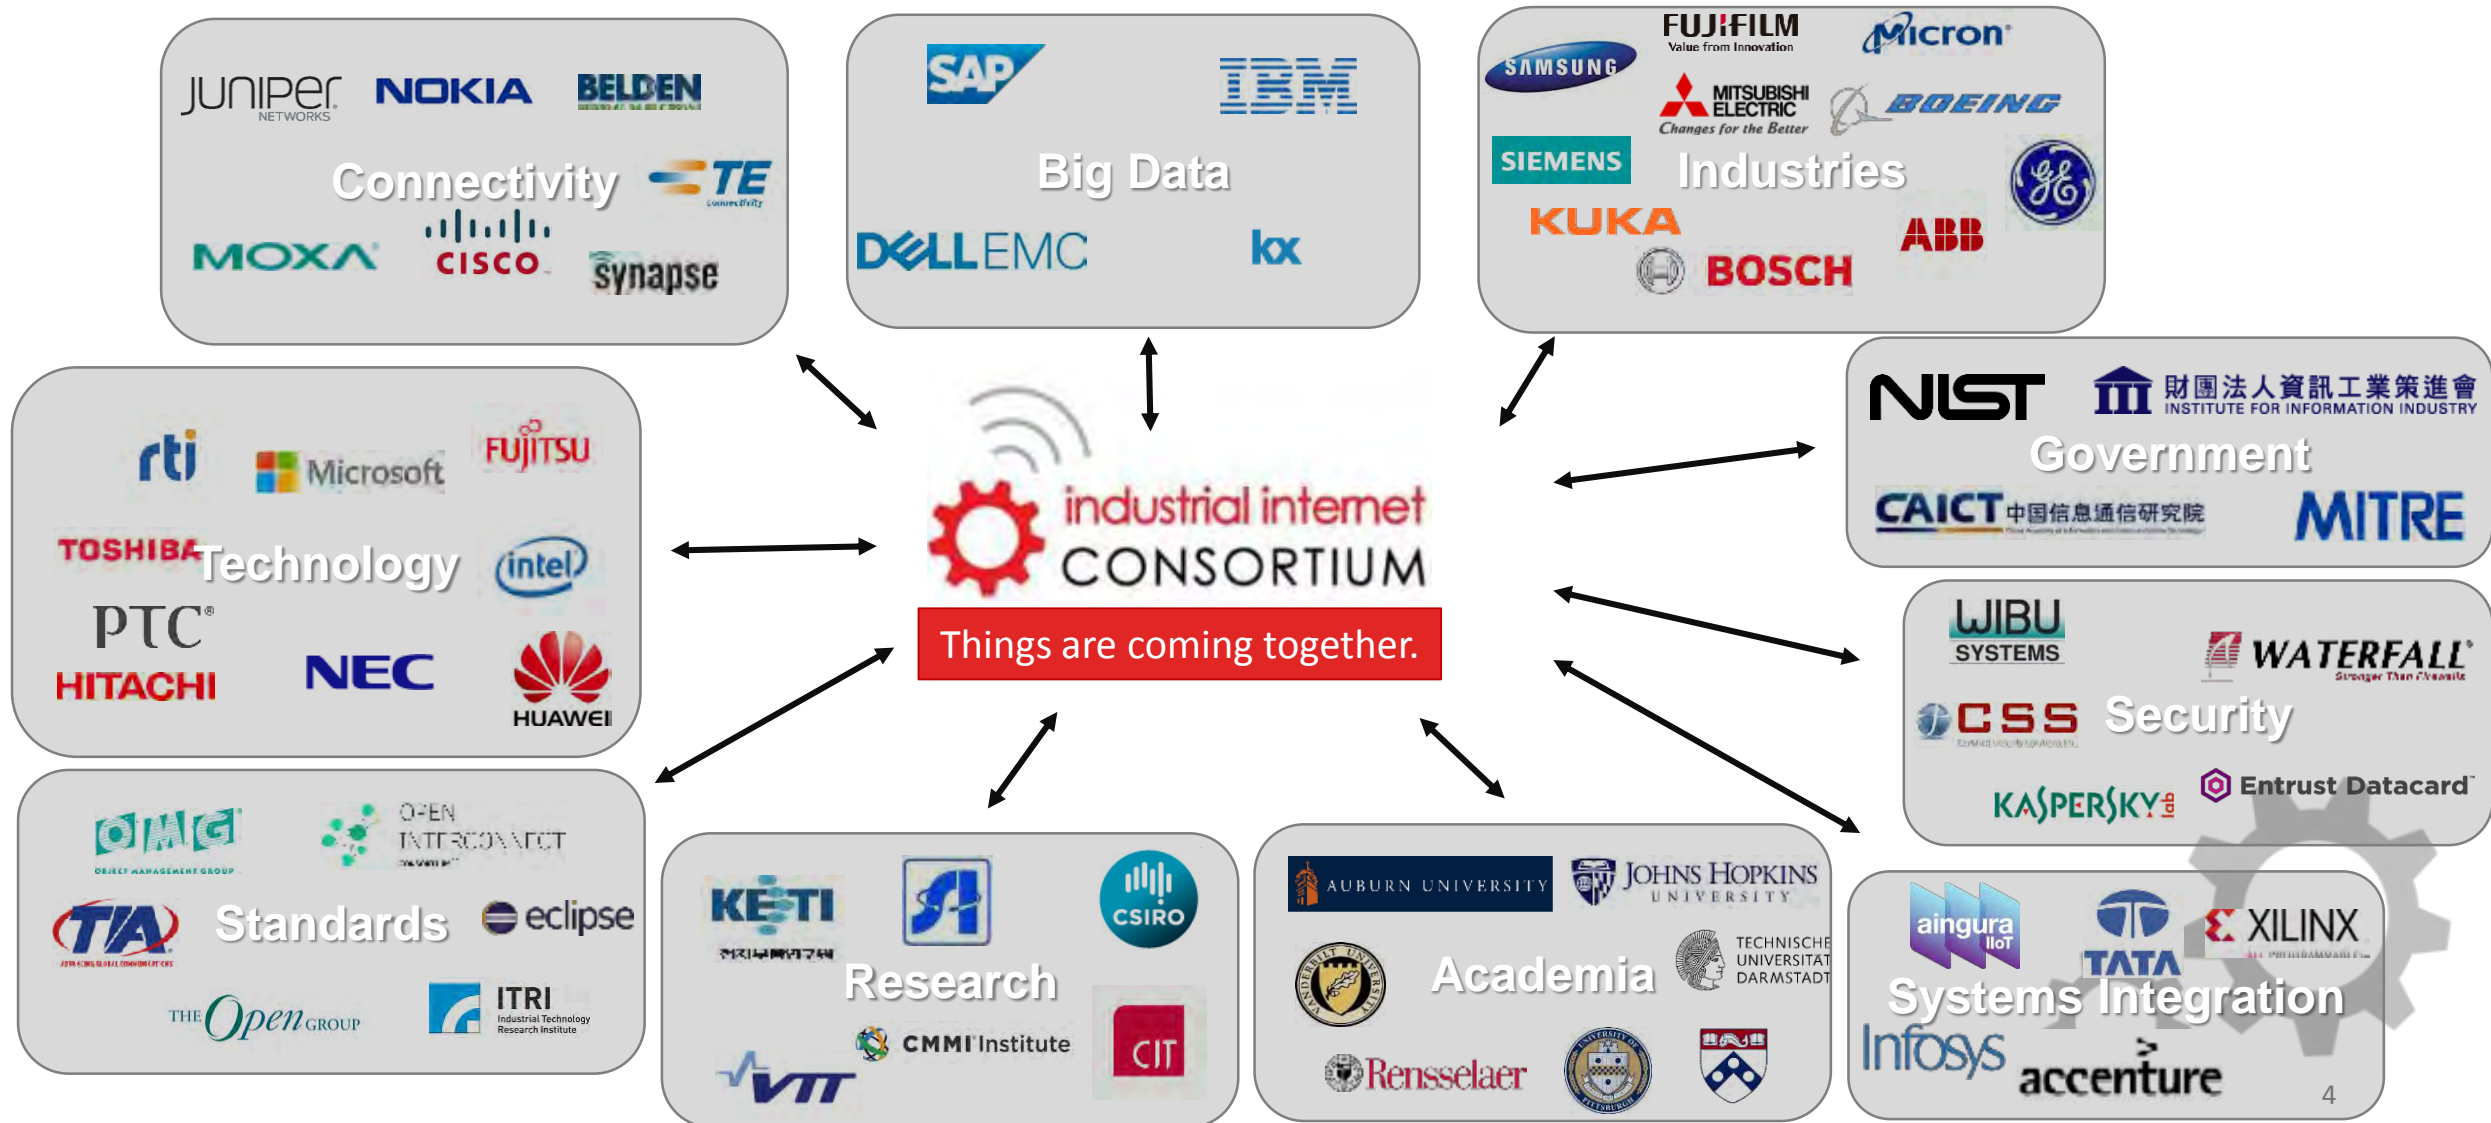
JUNIPER NETWORKS
NOKIA
BELDEN
Connectivity
TE
MOXA
CISCO
synapse

SAP
IBM
Big Data
DELL EMC
kx

FUJIFILM Value from Innovation
Micron
SAMSUNG
MITSUBISHI ELECTRIC Changes for the Better
BOEING
SIEMENS
Industries
KUKA
ABB
BOSCH

NIST
財團法人資訊工業策進會 INSTITUTE FOR INFORMATION INDUSTRY
Government
CAICT 中国信息通信研究院
MITRE

rti
Microsoft
FUJITSU
TOSHIBA
Technology
intel
PTC
HITACHI
NEC
HUAWEI

industrial internet CONSORTIUM
Things are coming together.

WIBU SYSTEMS
WATERFALL
CSS
Security
KASPERSKY
Entrust Datacard

OMG OBJECT MANAGEMENT GROUP
OPEN INTERCONNECT
TIA
Standards
eclipse
THE Open GROUP
ITRI Industrial Technology Research Institute

KETI
CSIRO
Research
CMMI Institute
CIT
VTT

AUBURN UNIVERSITY
JOHNS HOPKINS UNIVERSITY
Academia
TECHNISCHE UNIVERSITÄT DARMSTADT
Rensselaer

aingura IIoT
TATA
XILINX
Systems Integration
Infosys
accenture
4